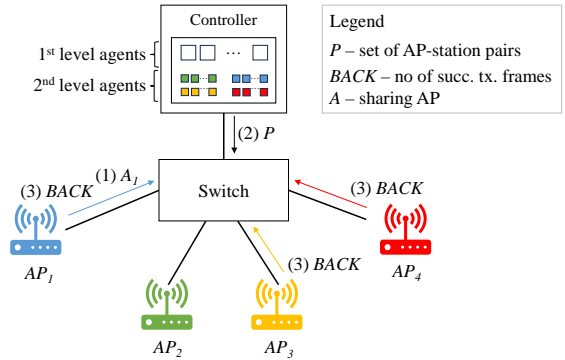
Controller

1st level agents

2nd level agents

...

Legend

$P$ – set of AP-station pairs

$BACK$ – no of succ. tx. frames

$A$ – sharing AP

(2) $P$

(1) $A_1$

(3) $BACK$

Switch

(3) $BACK$

(3) $BACK$

$AP_1$

$AP_4$

$AP_2$

$AP_3$